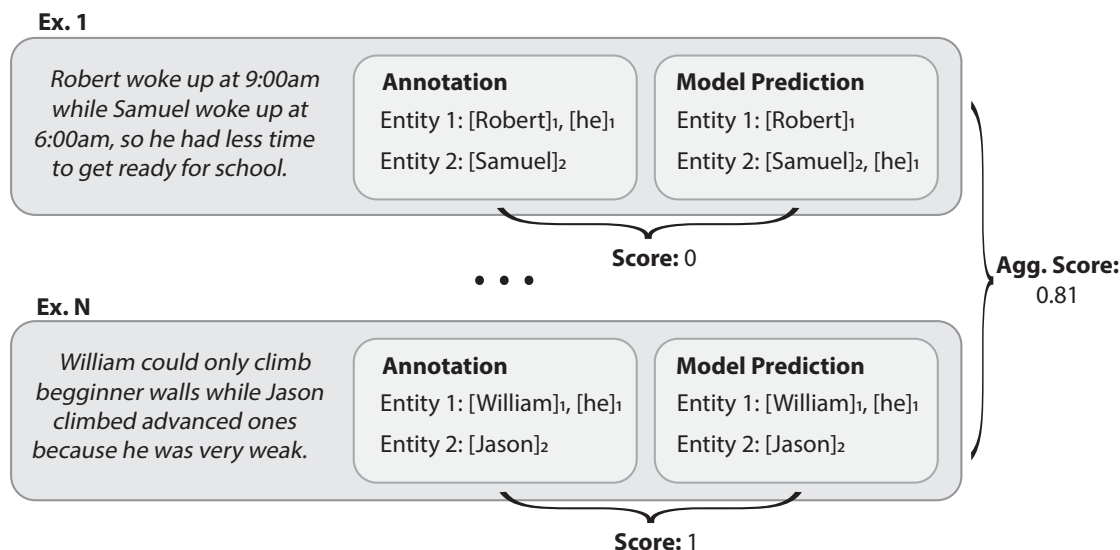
Ex. 1

Robert woke up at 9:00am while Samuel woke up at 6:00am, so he had less time to get ready for school.

Annotation
Entity 1: [Robert]$_1$, [he]$_1$
Entity 2: [Samuel]$_2$

Model Prediction
Entity 1: [Robert]$_1$
Entity 2: [Samuel]$_2$, [he]$_1$

Score: 0

• • •

Agg. Score: 0.81

Ex. N

William could only climb begginner walls while Jason climbed advanced ones because he was very weak.

Annotation
Entity 1: [William]$_1$, [he]$_1$
Entity 2: [Jason]$_2$

Model Prediction
Entity 1: [William]$_1$, [he]$_1$
Entity 2: [Jason]$_2$

Score: 1